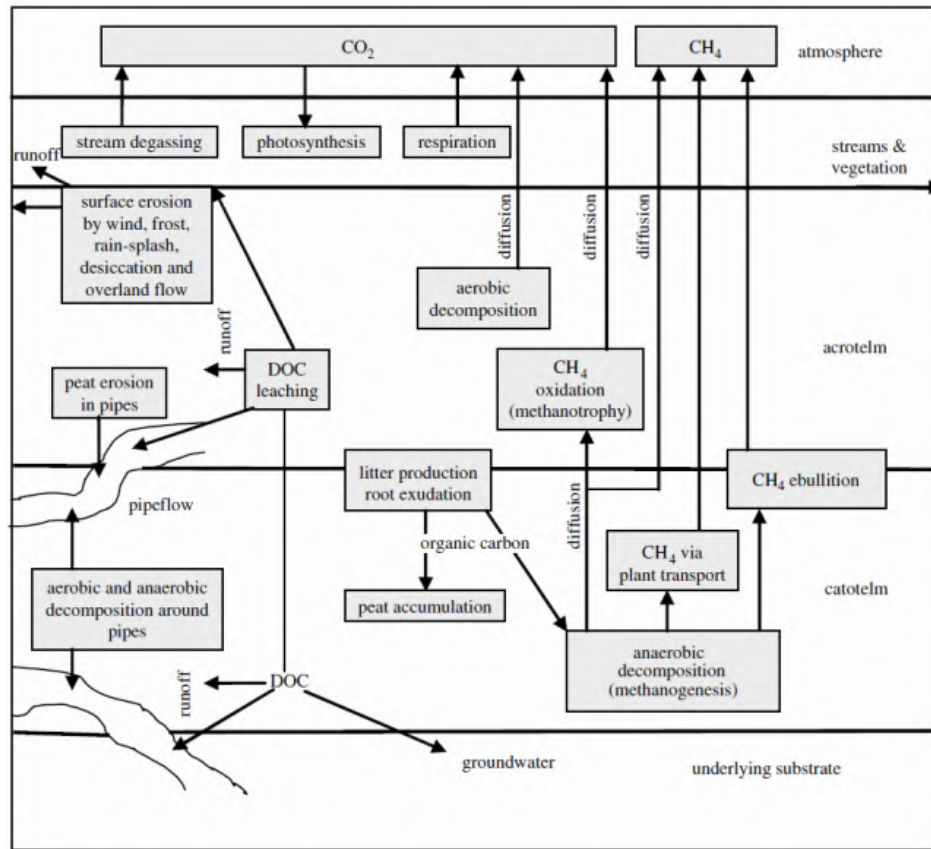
$CO_2$

$CH_4$

atmosphere

stream degassing

photosynthesis

respiration

runoff

streams & vegetation

surface erosion by wind, frost, rain-splash, desiccation and overland flow

diffusion

diffusion

diffusion

aerobic decomposition

runoff

DOC leaching

acrotelm

peat erosion in pipes

$CH_4$ oxidation (methanotrophy)

litter production root exudation

$CH_4$ ebullition

pipeflow

organic carbon

diffusion

$CH_4$ via plant transport

aerobic and anaerobic decomposition around pipes

catotelm

peat accumulation

anaerobic decomposition (methanogenesis)

runoff

DOC

groundwater

underlying substrate